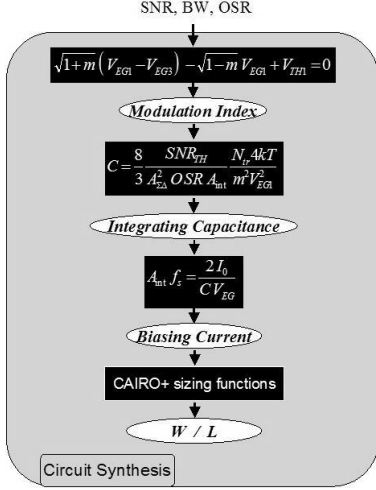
SNR, BW, OSR

$\sqrt{1+m}\left(V_{EG1}-V_{EG3}\right)-\sqrt{1-m}\,V_{EG1}+V_{TH1}=0$

Modulation Index

$C=\frac{8}{3}\frac{SNR_{TH}}{A_{\Sigma\Delta}^{2}\,OSR\,A_{\mathrm{int}}}\frac{N_{tr}4kT}{m^{2}V_{EG1}^{2}}$

Integrating Capacitance

$A_{\mathrm{int}}f_{s}=\frac{2I_{0}}{CV_{EG}}$

Biasing Current

CAIRO+ sizing functions

W / L

Circuit Synthesis